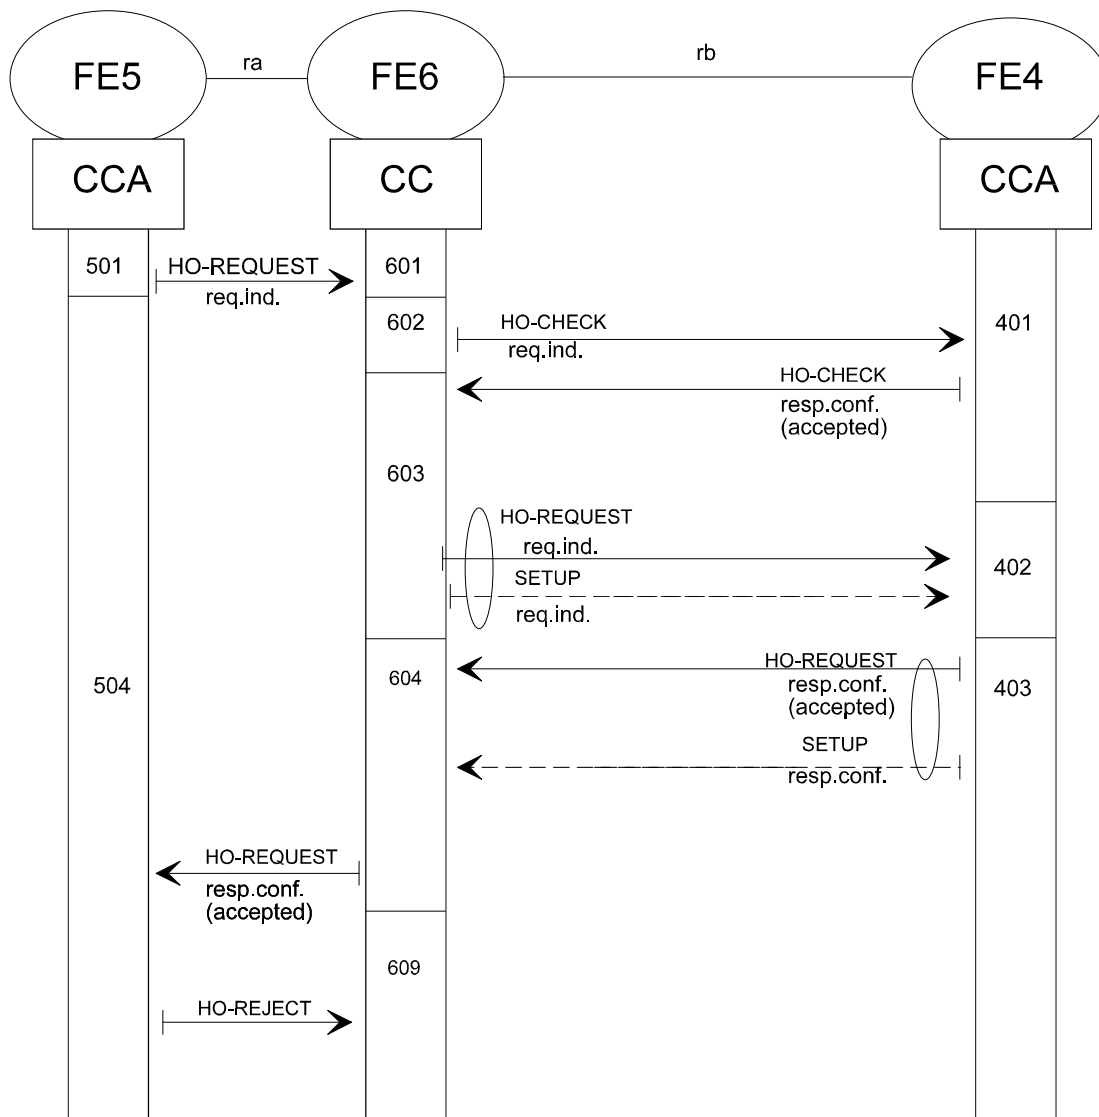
FE5
ra
FE6
rb
FE4
CCA
CC
CCA
501
HO-REQUEST
req.ind.
601
602
HO-CHECK
req.ind.
401
HO-CHECK
resp.conf.
(accepted)
603
HO-REQUEST
req.ind.
SETUP
req.ind.
402
504
604
HO-REQUEST
resp.conf.
(accepted)
403
SETUP
resp.conf.
HO-REQUEST
resp.conf.
(accepted)
609
HO-REJECT